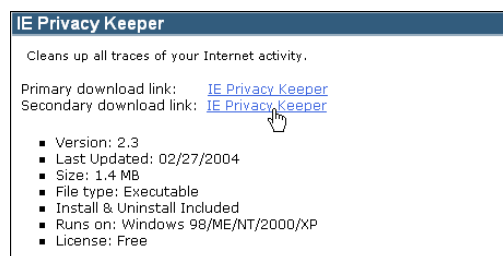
IE Privacy Keeper

Cleans up all traces of your Internet activity.

Primary download link: IE Privacy Keeper
Secondary download link: IE Privacy Keeper

- Version: 2.3
- Last Updated: 02/27/2004
- Size: 1.4 MB
- File type: Executable
- Install & Uninstall Included
- Runs on: Windows 98/ME/NT/2000/XP
- License: Free